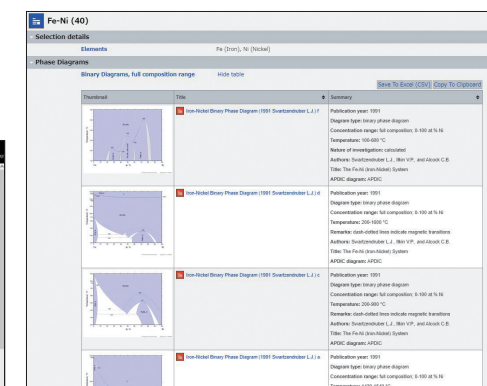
Fe-Ni (40)

Selection details

Elements | Fe (Iron), Ni (Nickel)

Phase Diagrams

Binary Diagrams, full composition range    Hide table

Save To Excel (CSV)  Copy To Clipboard

| Thumbnail | Title | Summary |
|---|---|---|
| | Iron-Nickel Binary Phase Diagram (1991 Swartzendruber L.J.) f | Publication year: 1991<br>Diagram type: binary phase diagram<br>Concentration range: full composition; 0-100 at.% Ni<br>Temperature: 100-600 °C<br>Nature of investigation: calculated<br>Authors: Swartzendruber L.J., Itkin V.P., and Alcock C.B.<br>Title: The Fe-Ni (Iron-Nickel) System<br>APDIC diagram: APDIC |
| | Iron-Nickel Binary Phase Diagram (1991 Swartzendruber L.J.) d | Publication year: 1991<br>Diagram type: binary phase diagram<br>Concentration range: full composition; 0-100 at.% Ni<br>Temperature: 200-1600 °C<br>Remarks: dash-dotted lines indicate magnetic transitions<br>Authors: Swartzendruber L.J., Itkin V.P., and Alcock C.B.<br>Title: The Fe-Ni (Iron-Nickel) System<br>APDIC diagram: APDIC |
| | Iron-Nickel Binary Phase Diagram (1991 Swartzendruber L.J.) c | Publication year: 1991<br>Diagram type: binary phase diagram<br>Concentration range: full composition; 0-100 at.% Ni<br>Temperature: 200-900 °C<br>Remarks: dash-dotted lines indicate magnetic transitions<br>Authors: Swartzendruber L.J., Itkin V.P., and Alcock C.B.<br>Title: The Fe-Ni (Iron-Nickel) System<br>APDIC diagram: APDIC |
| | Iron-Nickel Binary Phase Diagram (1991 Swartzendruber L.J.) a | Publication year: 1991<br>Diagram type: binary phase diagram<br>Concentration range: full composition; 0-100 at.% Ni<br>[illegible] |